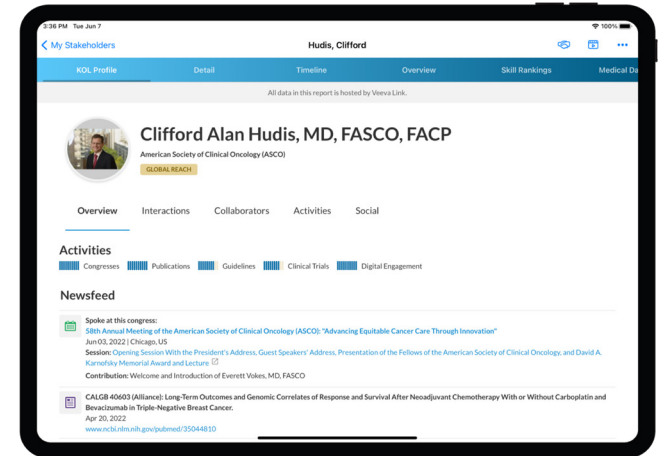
3:36 PM Tue Jun 7

100%

My Stakeholders

Hudis, Clifford

KOL Profile | Detail | Timeline | Overview | Skill Rankings | Medical Da

All data in this report is hosted by Veeva Link.

Clifford Alan Hudis, MD, FASCO, FACP

American Society of Clinical Oncology (ASCO)

GLOBAL REACH

Overview | Interactions | Collaborators | Activities | Social

Activities

Congresses | Publications | Guidelines | Clinical Trials | Digital Engagement

Newsfeed

Spoke at this congress:
58th Annual Meeting of the American Society of Clinical Oncology (ASCO): "Advancing Equitable Cancer Care Through Innovation"
Jun 03, 2022 | Chicago, US
Session: Opening Session With the President's Address, Guest Speakers' Address, Presentation of the Fellows of the American Society of Clinical Oncology, and David A. Karnofsky Memorial Award and Lecture
Contribution: Welcome and Introduction of Everett Vokes, MD, FASCO

CALGB 40603 (Alliance): Long-Term Outcomes and Genomic Correlates of Response and Survival After Neoadjuvant Chemotherapy With or Without Carboplatin and Bevacizumab in Triple-Negative Breast Cancer.
Apr 20, 2022
www.ncbi.nlm.nih.gov/pubmed/35044810